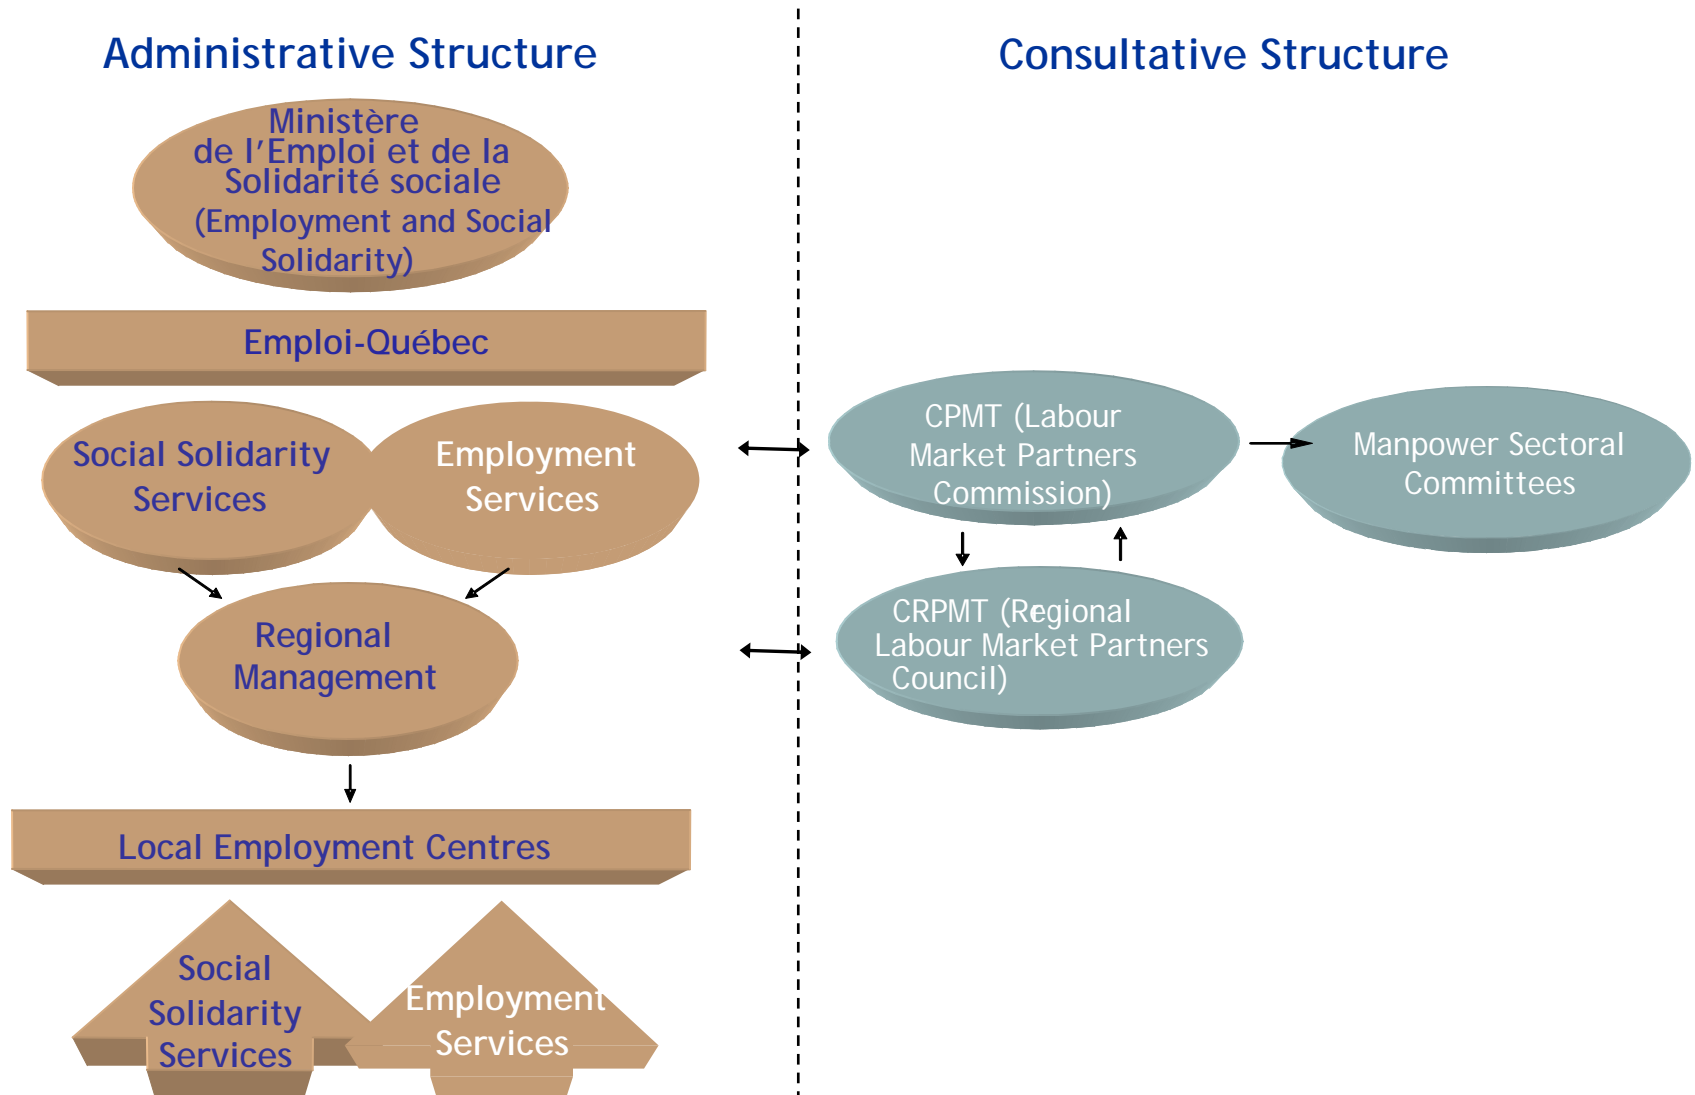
Administrative Structure

Consultative Structure

Ministère de l'Emploi et de la Solidarité sociale (Employment and Social Solidarity)

Emploi-Québec

Social Solidarity Services

Employment Services

Regional Management

Local Employment Centres

Social Solidarity Services

Employment Services

CPMT (Labour Market Partners Commission)

Manpower Sectoral Committees

CRPMT (Regional Labour Market Partners Council)